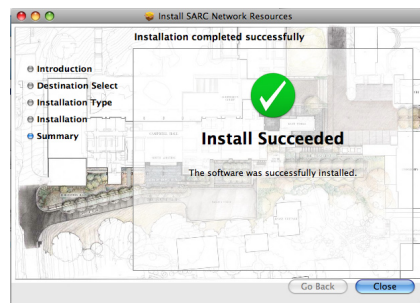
Install SARC Network Resources

Installation completed successfully

Introduction
Destination Select
Installation Type
Installation
Summary

Install Succeeded

The software was successfully installed.

Go Back
Close